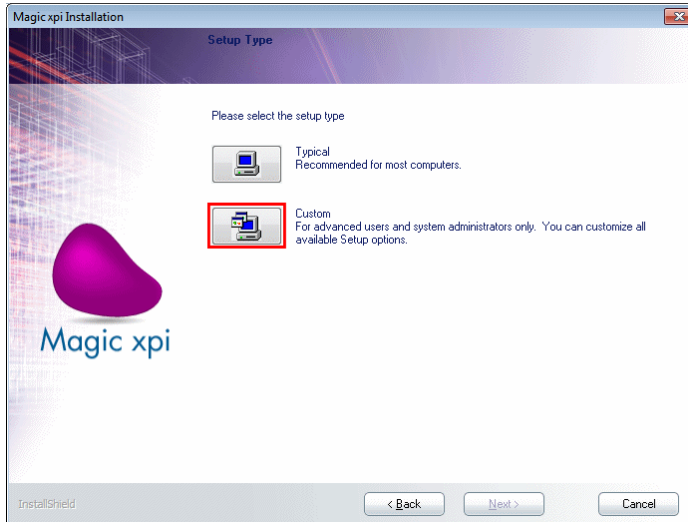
Magic xpi Installation

Setup Type

Please select the setup type

Typical
Recommended for most computers.

Custom
For advanced users and system administrators only. You can customize all available Setup options.

Magic xpi

InstallShield

< Back

Next >

Cancel